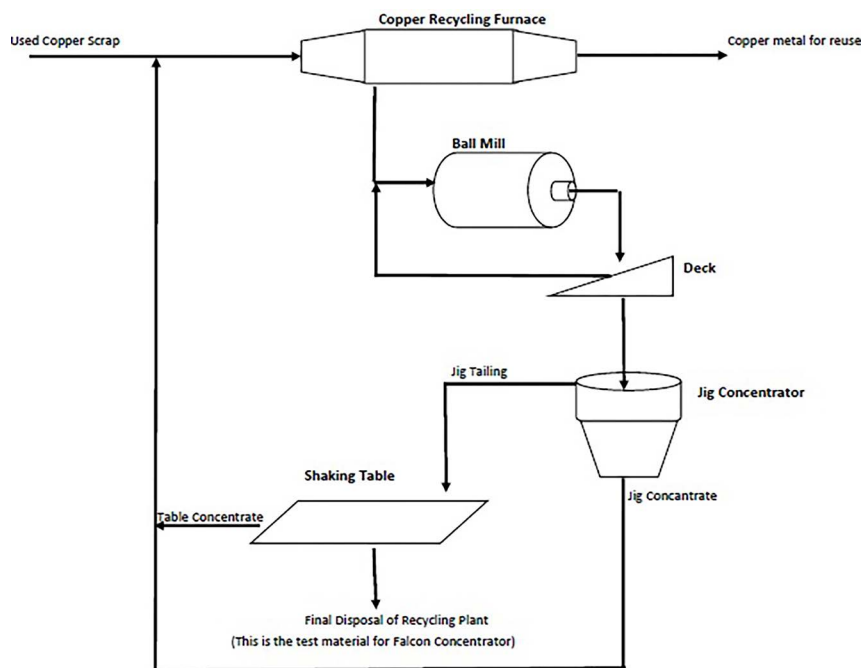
Copper Recycling Furnace

Used Copper Scrap

Copper metal for reuse

Ball Mill

Deck

Jig Tailing

Jig Concentrator

Shaking Table

Jig Concantrate

Table Concentrate

Final Disposal of Recycling Plant
(This is the test material for Falcon Concentrator)